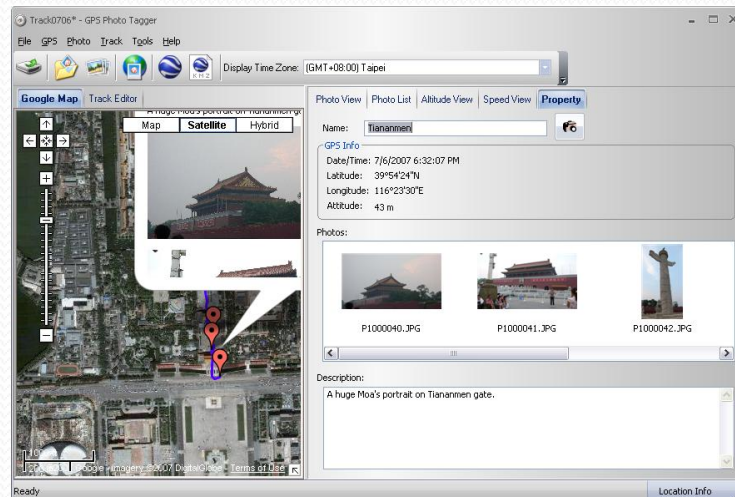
Track0706* - GPS Photo Tagger

File GPS Photo Track Tools Help

Display Time Zone: (GMT+08:00) Taipei

Google Map Track Editor

Map Satellite Hybrid

A huge Moa's portrait on Tiananmen g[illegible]

Photo View Photo List Altitude View Speed View Property

Name: Tiananmen

GPS Info

Date/Time: 7/6/2007 6:32:07 PM

Latitude: 39°54'24"N

Longitude: 116°23'30"E

Attitude: 43 m

Photos:

P1000040.JPG P1000041.JPG P1000042.JPG

Description:

A huge Moa's portrait on Tiananmen gate.

100 m

©2007 Google - Imagery ©2007 DigitalGlobe - Terms of Use

Ready

Location Info